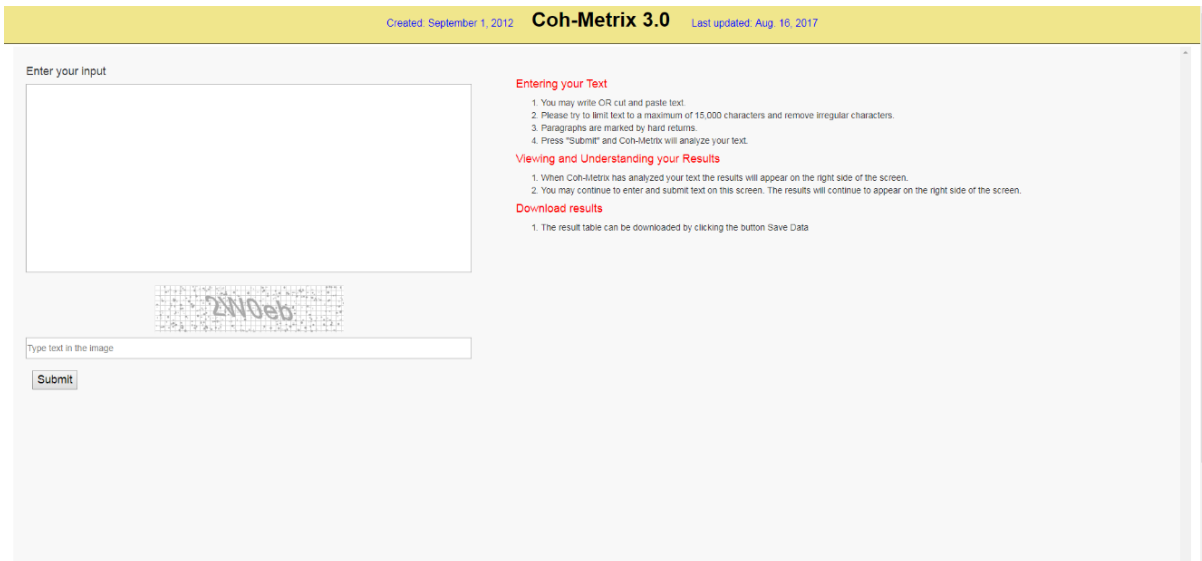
Created: September 1, 2012 **Coh-Metrix 3.0** Last updated: Aug. 16, 2017

Enter your input

2W0eb

Type text in the image

Submit

Entering your Text

1. You may write OR cut and paste text.
2. Please try to limit text to a maximum of 15,000 characters and remove irregular characters.
3. Paragraphs are marked by hard returns.
4. Press "Submit" and Coh-Metrix will analyze your text.

Viewing and Understanding your Results

1. When Coh-Metrix has analyzed your text the results will appear on the right side of the screen.
2. You may continue to enter and submit text on this screen. The results will continue to appear on the right side of the screen.

Download results

1. The result table can be downloaded by clicking the button Save Data